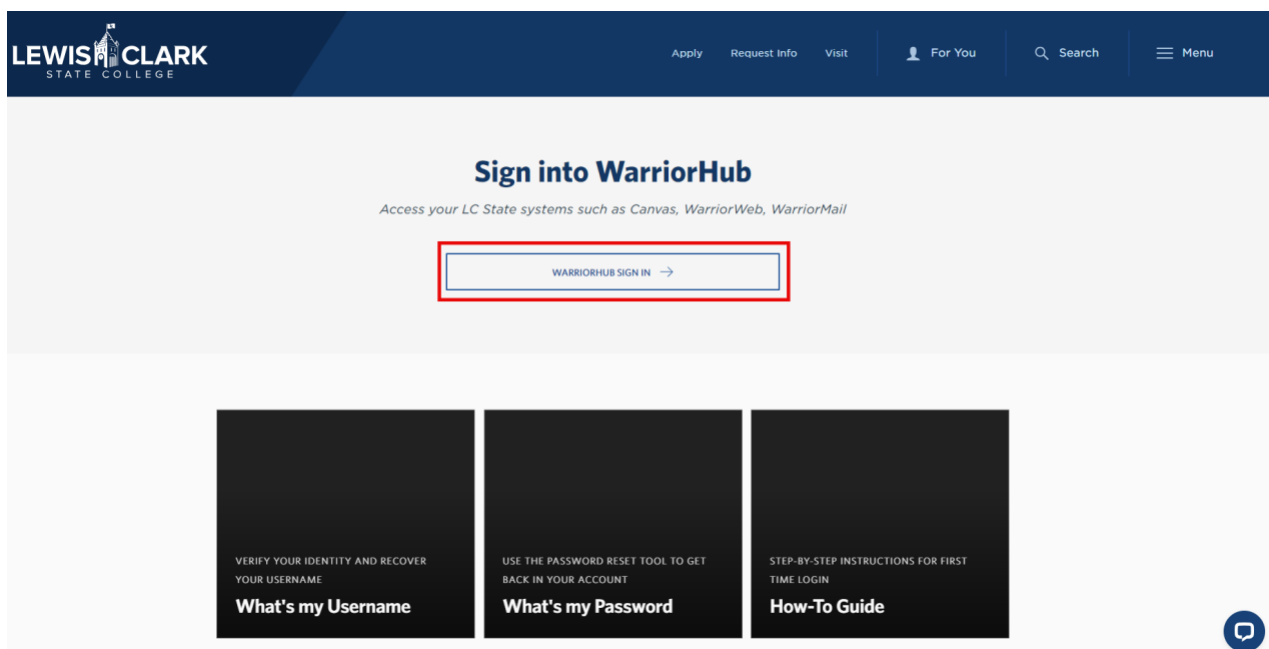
LEWIS CLARK
STATE COLLEGE

Apply Request Info Visit For You Search Menu

Sign into WarriorHub

Access your LC State systems such as Canvas, WarriorWeb, WarriorMail

WARRIORHUB SIGN IN →

VERIFY YOUR IDENTITY AND RECOVER YOUR USERNAME
What's my Username

USE THE PASSWORD RESET TOOL TO GET BACK IN YOUR ACCOUNT
What's my Password

STEP-BY-STEP INSTRUCTIONS FOR FIRST TIME LOGIN
How-To Guide